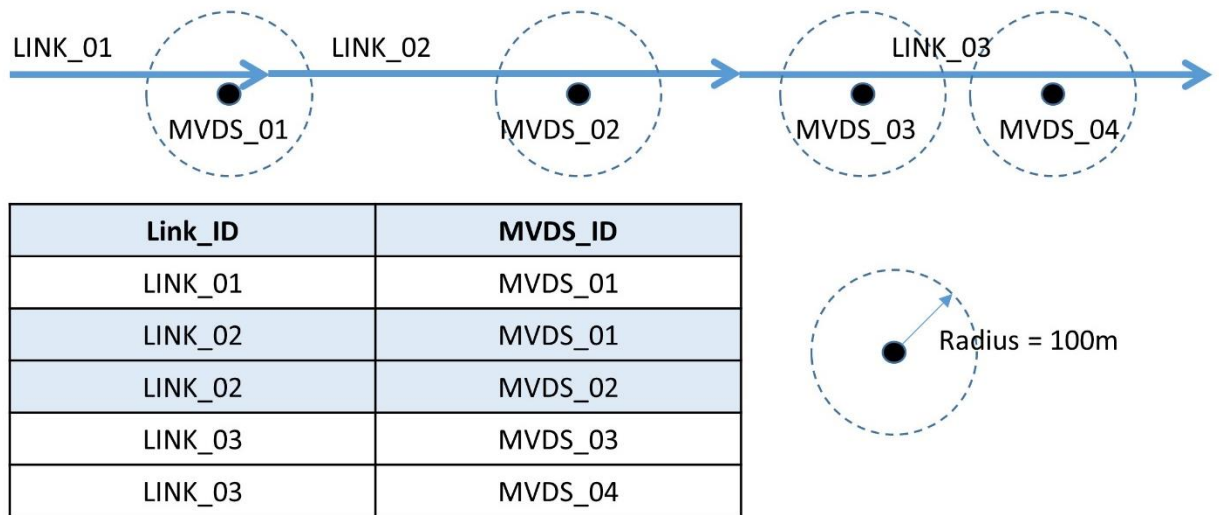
LINK_01 LINK_02 LINK_03

MVDS_01 MVDS_02 MVDS_03 MVDS_04

| Link_ID | MVDS_ID |
|---|---|
| LINK_01 | MVDS_01 |
| LINK_02 | MVDS_01 |
| LINK_02 | MVDS_02 |
| LINK_03 | MVDS_03 |
| LINK_03 | MVDS_04 |

Radius = 100m